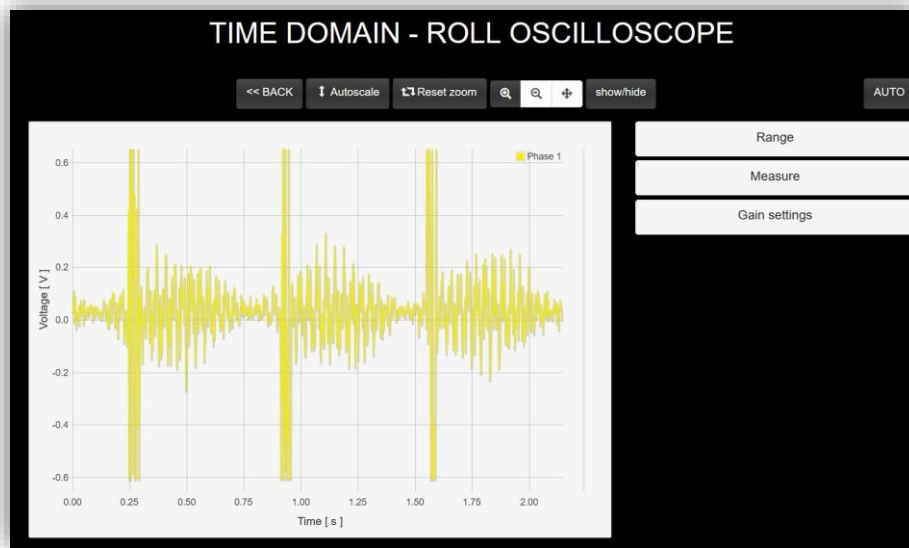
TIME DOMAIN - ROLL OSCILLOSCOPE

<< BACK
Autoscale
Reset zoom
show/hide
AUTO

Phase 1

0.6
0.4
0.2
0.0
-0.2
-0.4
-0.6

Voltage [ V ]

0.00
0.25
0.50
0.75
1.00
1.25
1.50
1.75
2.00

Time [ s ]

Range
Measure
Gain settings